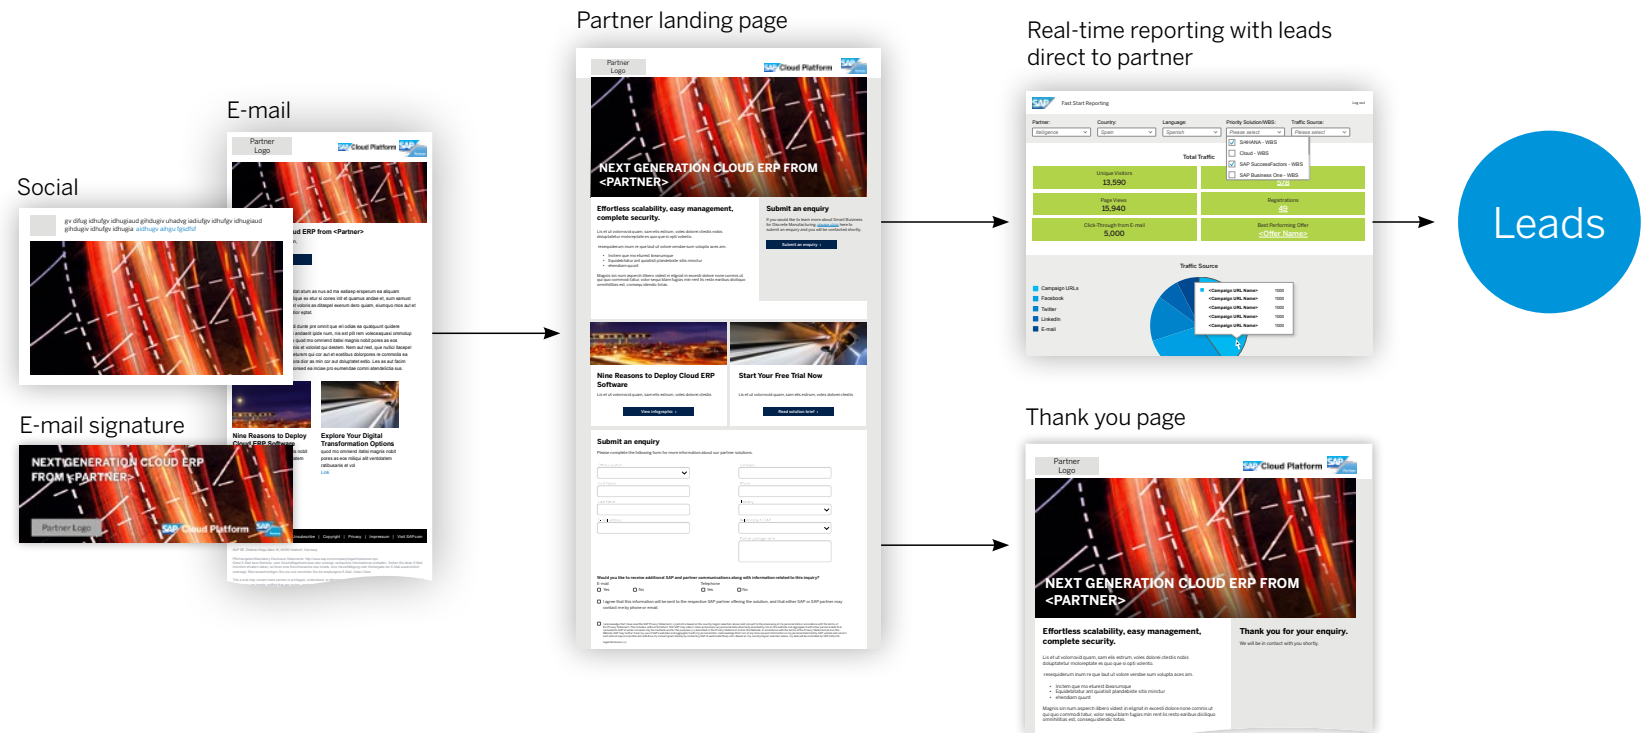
Social

gv difug idhufgv idhugiaud gihdugiv uhadvg iadiufgv idhufgv idhugiaud gihdugiv idhufgv idhugia aidhugv aihgu fgisfbif

E-mail

Partner Logo

SAP Cloud Platform

ud ERP from <Partner>

Nine Reasons to Deploy Cloud ERP Software

Explore Your Digital Transformation Options

E-mail signature

NEXT GENERATION CLOUD ERP FROM <PARTNER>

Partner Logo

SAP Cloud Platform

Partner landing page

Partner Logo

SAP Cloud Platform

NEXT GENERATION CLOUD ERP FROM <PARTNER>

Effortless scalability, easy management, complete security.

Submit an enquiry

Submit an enquiry

Nine Reasons to Deploy Cloud ERP Software

Start Your Free Trial Now

View infographic

Read solution brief

Submit an enquiry

Real-time reporting with leads direct to partner

SAP Fast Start Reporting

Partner:
Country:
Language:
Priority Solution/WBS:
Traffic Source:

S/4HANA - WBS
Cloud - WBS
SAP SuccessFactors - WBS
SAP Business One - WBS

Total Traffic

Unique Visitors
13,590

Page Views
15,940

Registrations
45

Click-Through from E-mail
5,000

Best Performing Offer
<Offer Name>

Traffic Source

Campaign URLs
Facebook
Twitter
LinkedIn
E-mail

Leads

Thank you page

Partner Logo

SAP Cloud Platform

NEXT GENERATION CLOUD ERP FROM <PARTNER>

Effortless scalability, easy management, complete security.

Thank you for your enquiry.

We will be in contact with you shortly.